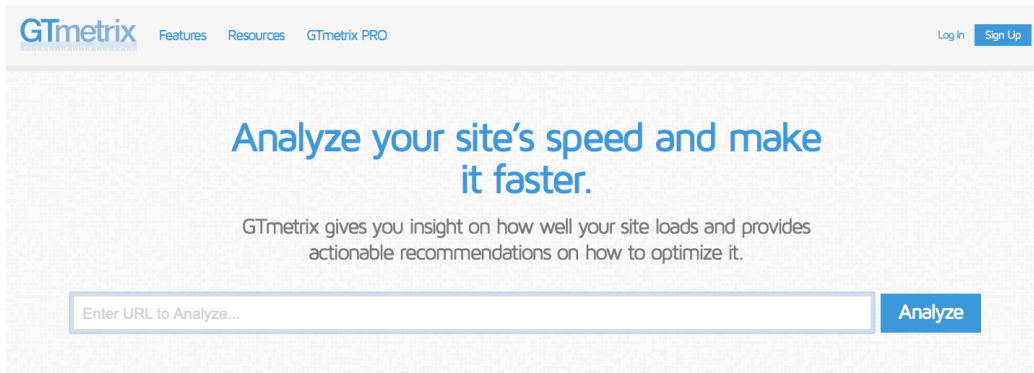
GTmetrix Features Resources GTmetrix PRO Log In Sign Up

Analyze your site's speed and make it faster.

GTmetrix gives you insight on how well your site loads and provides actionable recommendations on how to optimize it.

Enter URL to Analyze...

Analyze